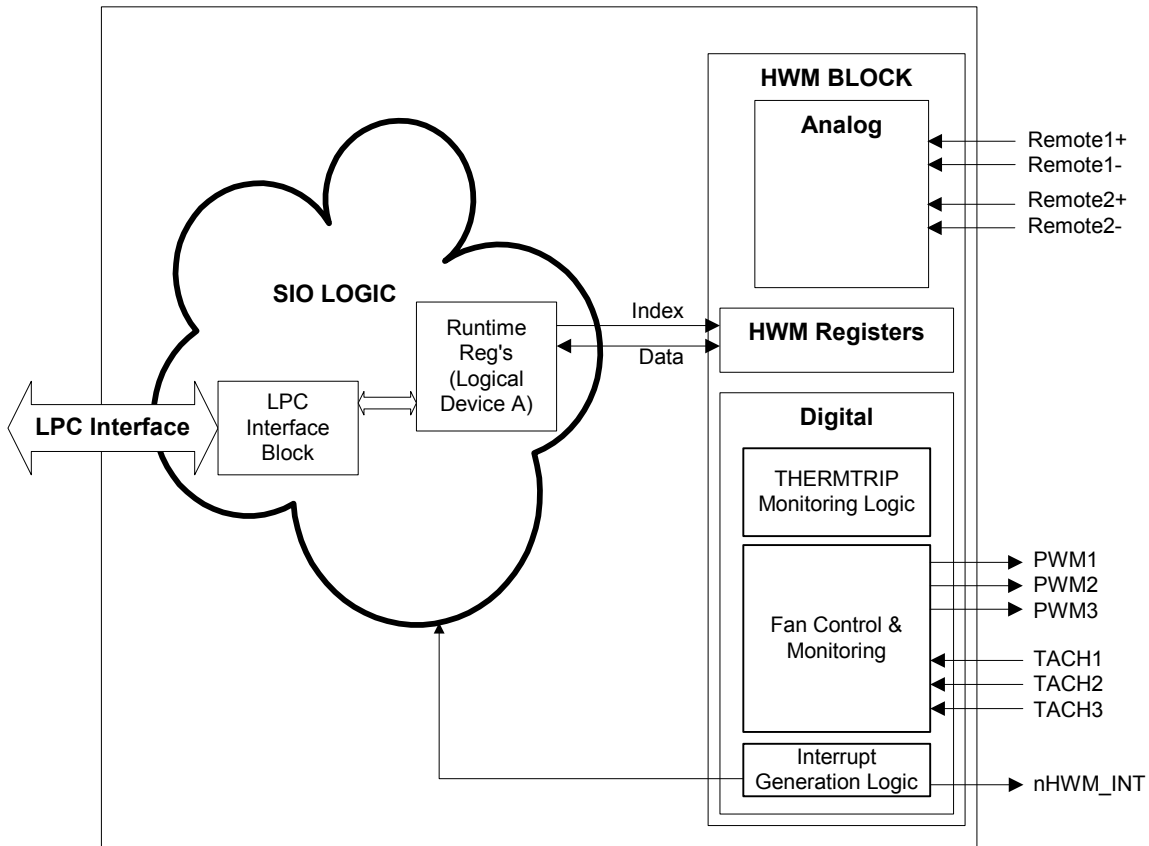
HWM BLOCK

Analog

Remote1+
Remote1-
Remote2+
Remote2-

SIO LOGIC

Runtime Reg's (Logical Device A)

Index

Data

HWM Registers

LPC Interface

LPC Interface Block

Digital

THERMTRIP Monitoring Logic

PWM1
PWM2
PWM3

Fan Control & Monitoring

TACH1
TACH2
TACH3

Interrupt Generation Logic

nHWM_INT